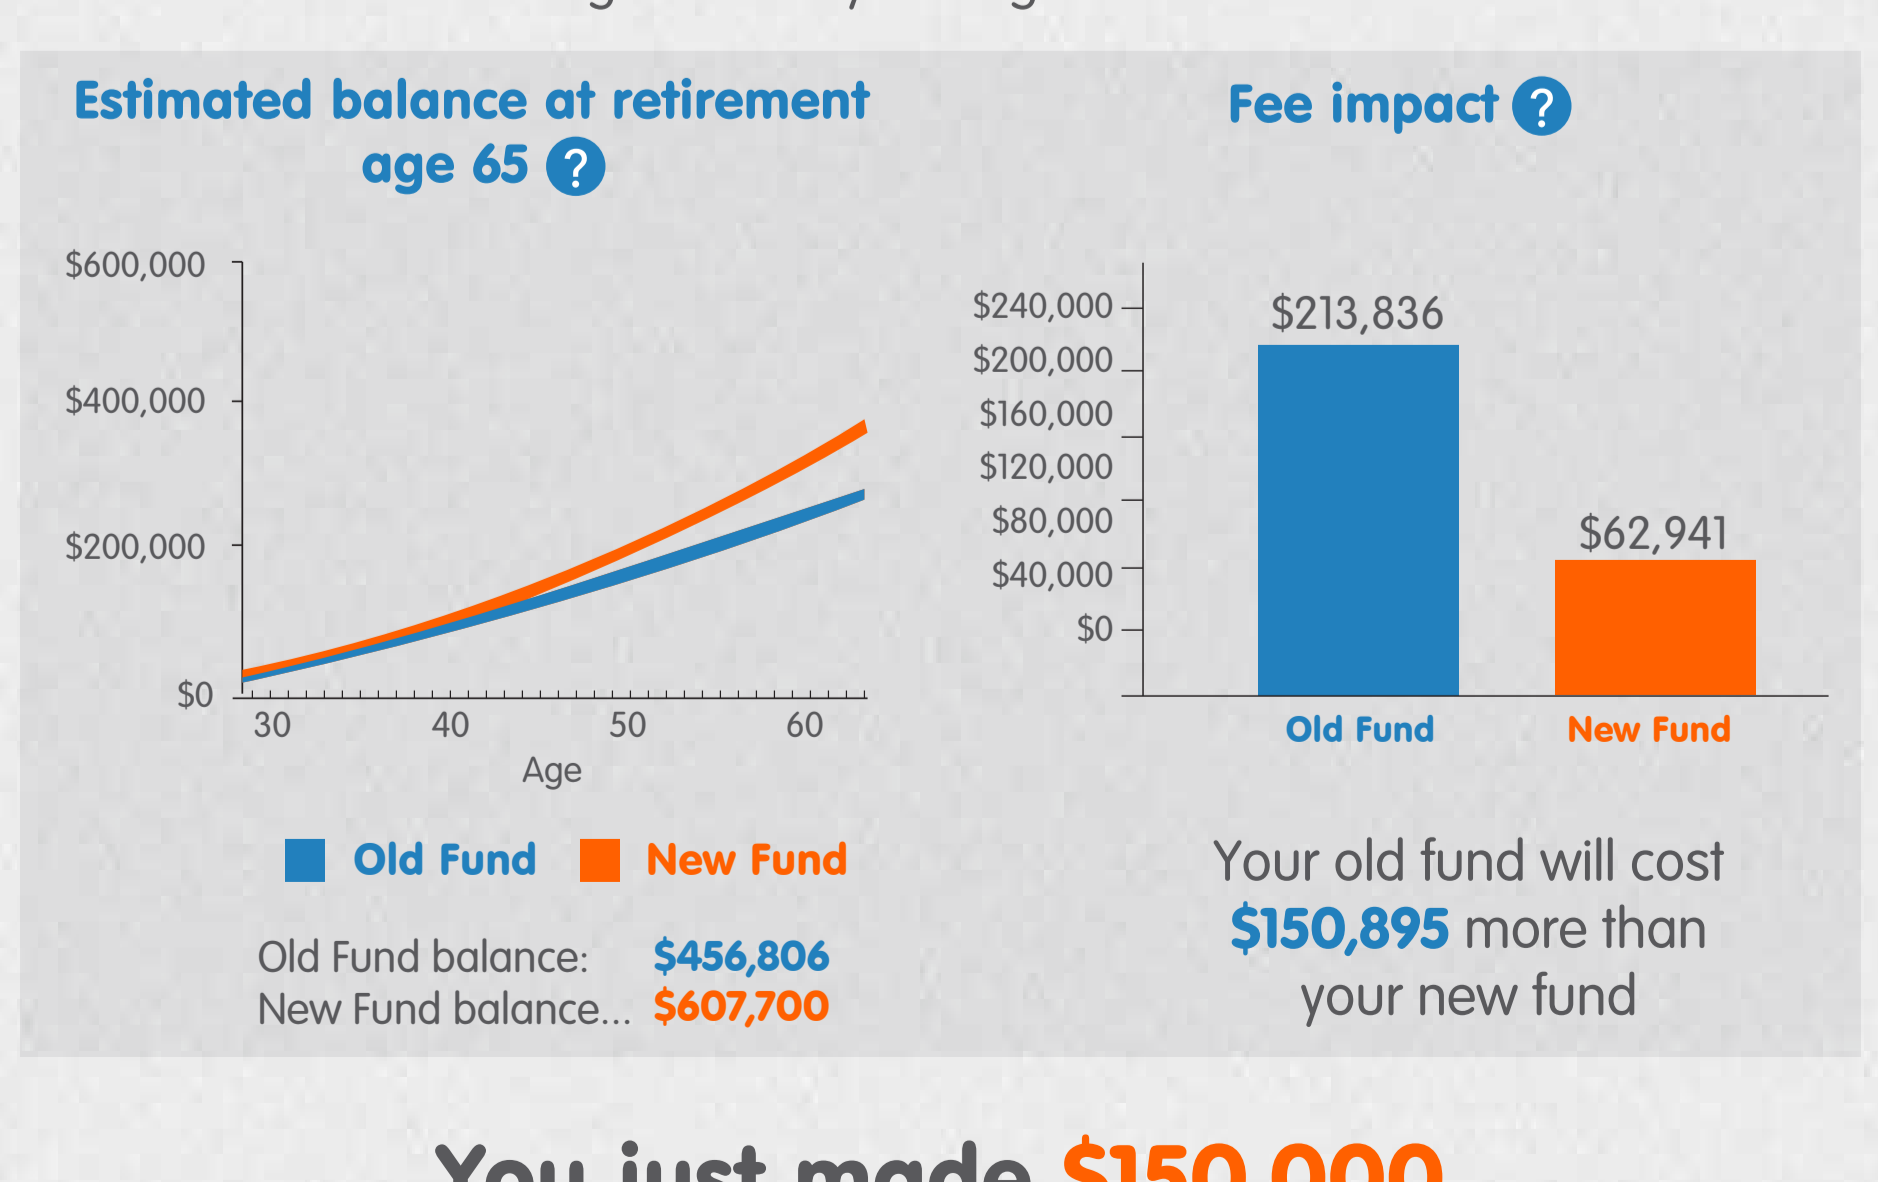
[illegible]

Estimated balance at retirement age 65 ?

$600,000
$400,000
$200,000
$0
30
40
50
60
Age

Old Fund New Fund

Old Fund balance: $456,806
New Fund balance... $607,700

Fee impact ?

$240,000
$200,000
$160,000
$120,000
$80,000
$40,000
$0
$213,836
$62,941
Old Fund
New Fund

Your old fund will cost $150,895 more than your new fund

You just made $150,000